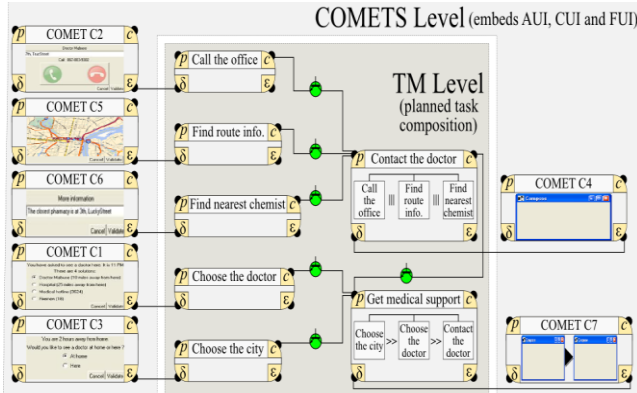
COMETS Level (embeds AUI, CUI and FUI)

TM Level
(planned task composition)

p COMET C2 c
Doctor Malbeau
Call 06 00 00 00
Cancel Validate
δ ε

p COMET C5 c
Cancel Validate
δ ε

p COMET C6 c
More information
The closest pharmacy is at 3th, LuckyStreet
Cancel Validate
δ ε

p COMET C1 c
You have subscribed to see a doctor here. It is 11 PM. There are 4 solutions:
Doctor Malbeau (10 miles away from here)
Hospital (25 miles away from here)
Medical hotline (SOS)
Nurses (16)
Cancel Validate
δ ε

p COMET C3 c
You are 2 hours away from home.
Would you like to see a doctor at home or here ?
At home
Here
Cancel Validate
δ ε

p Call the office c
δ ε

p Find route info. c
δ ε

p Find nearest chemist c
δ ε

p Choose the doctor c
δ ε

p Choose the city c
δ ε

p Contact the doctor c
Call the office ||| Find route info. ||| Find nearest chemist
δ ε

p Get medical support c
Choose the city >> Choose the doctor >> Contact the doctor
δ ε

p COMET C4 c
Campus
δ ε

p COMET C7 c
δ ε